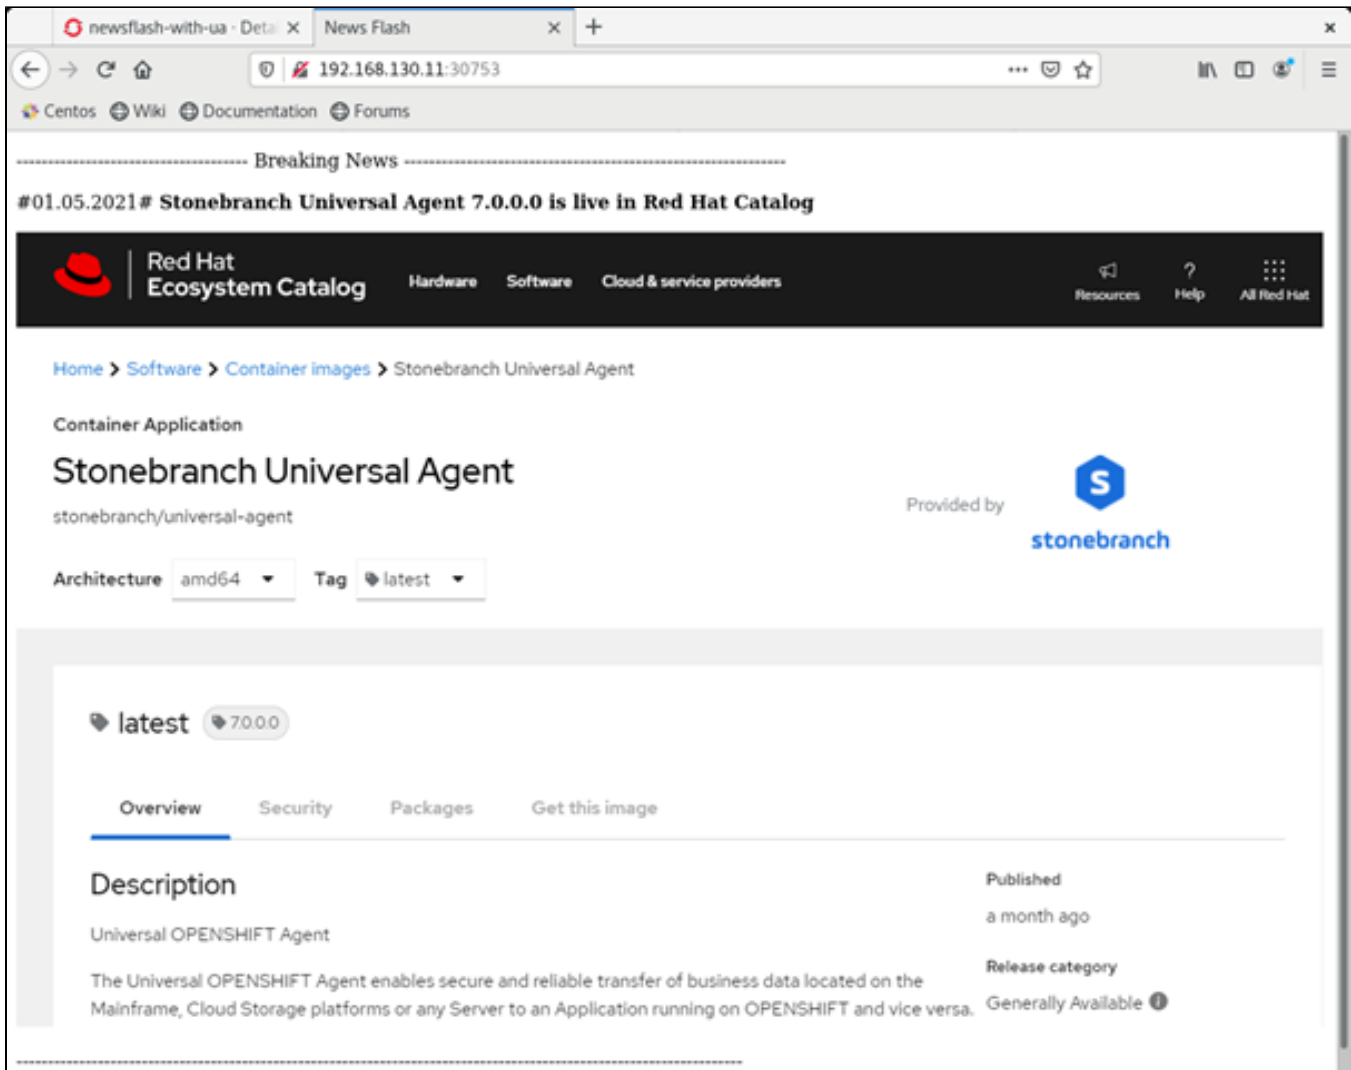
newsflash-with-ua · Detai ×
News Flash ×
+
×

192.168.130.11:30753

Centos Wiki Documentation Forums

------------------------------------ Breaking News ------------------------------------------------------------

#01.05.2021# Stonebranch Universal Agent 7.0.0.0 is live in Red Hat Catalog

Red Hat Ecosystem Catalog
Hardware Software Cloud & service providers
Resources Help All Red Hat

Home > Software > Container images > Stonebranch Universal Agent

Container Application

Stonebranch Universal Agent

stonebranch/universal-agent

Provided by

S
stonebranch

Architecture amd64 Tag latest

latest 7.0.0.0

Overview Security Packages Get this image

Description

Universal OPENSHIFT Agent

The Universal OPENSHIFT Agent enables secure and reliable transfer of business data located on the Mainframe, Cloud Storage platforms or any Server to an Application running on OPENSHIFT and vice versa.

Published

a month ago

Release category

Generally Available

------------------------------------------------------------------------------------------------------------